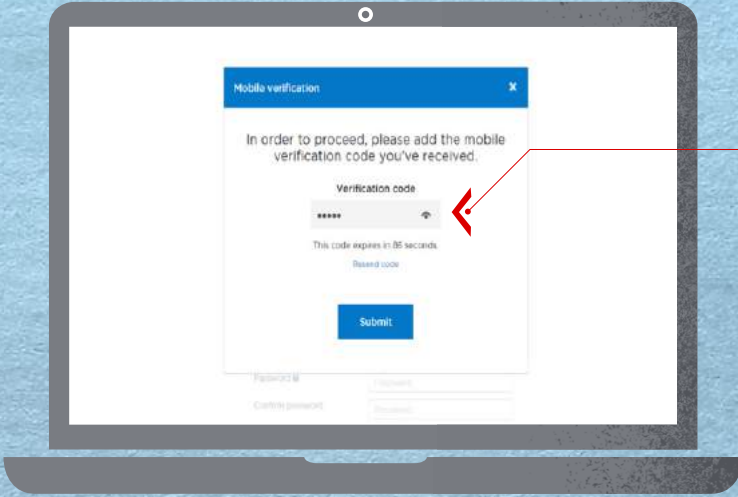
Mobile verification

X

In order to proceed, please add the mobile verification code you've received.

Verification code

•••••

This code expires in 86 seconds.

Resend code

Submit

Password

Password

Confirm password

Password